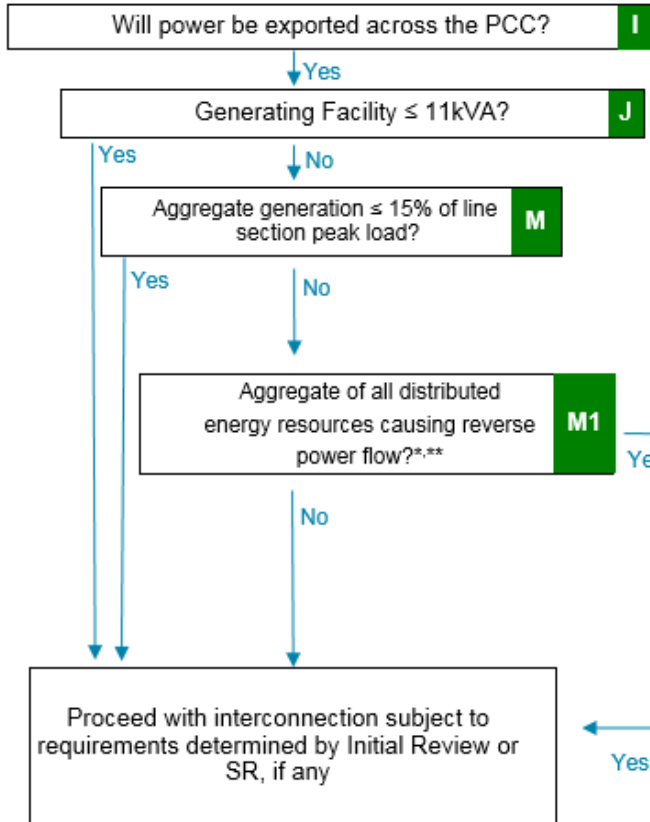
Will power be exported across the PCC?

I

Yes

Generating Facility ≤ 11kVA?

J

Yes

No

Aggregate generation ≤ 15% of line section peak load?

M

Yes

No

Aggregate of all distributed energy resources causing reverse power flow?*,**

M1

Ye

No

Proceed with interconnection subject to requirements determined by Initial Review or SR, if any

Yes